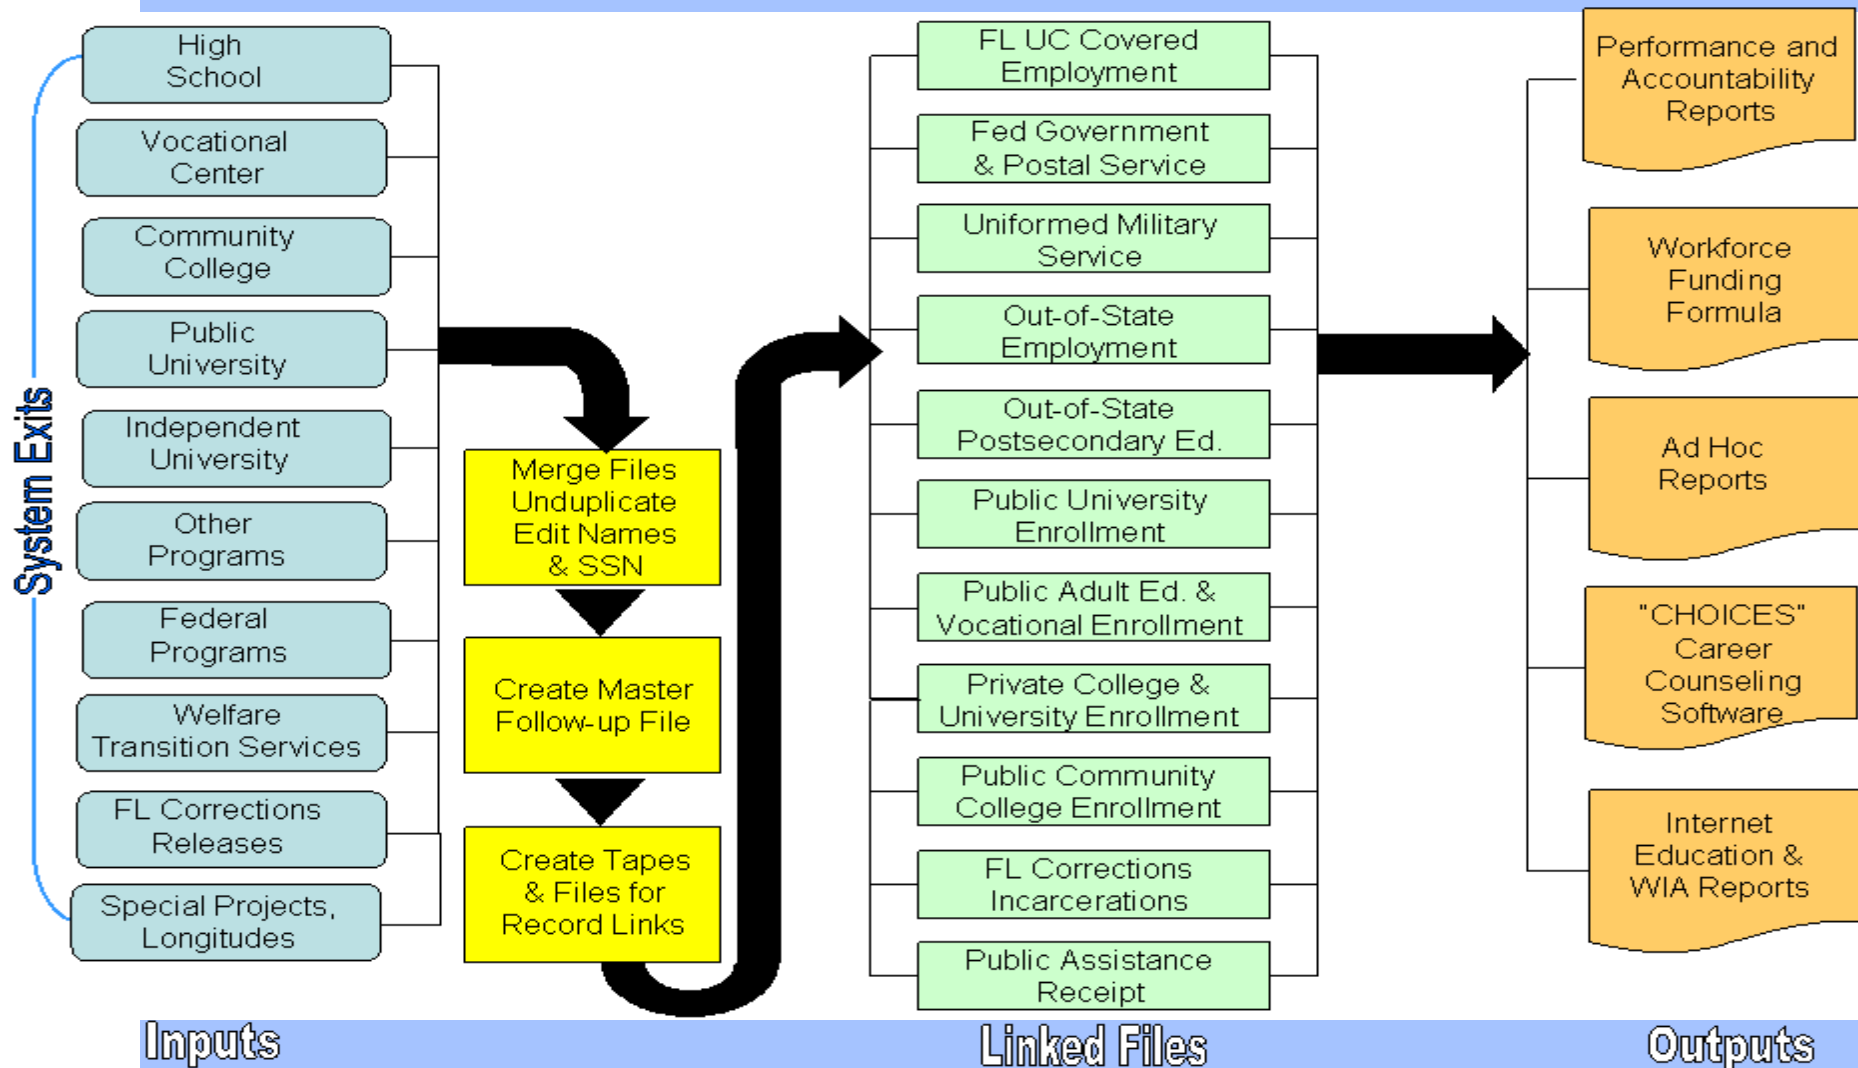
System Exits

High School

Vocational Center

Community College

Public University

Independent University

Other Programs

Federal Programs

Welfare Transition Services

FL Corrections Releases

Special Projects, Longitudes

Merge Files Unduplicate Edit Names & SSN

Create Master Follow-up File

Create Tapes & Files for Record Links

FL UC Covered Employment

Fed Government & Postal Service

Uniformed Military Service

Out-of-State Employment

Out-of-State Postsecondary Ed.

Public University Enrollment

Public Adult Ed. & Vocational Enrollment

Private College & University Enrollment

Public Community College Enrollment

FL Corrections Incarcerations

Public Assistance Receipt

Performance and Accountability Reports

Workforce Funding Formula

Ad Hoc Reports

"CHOICES" Career Counseling Software

Internet Education & WIA Reports

Inputs

Linked Files

Outputs